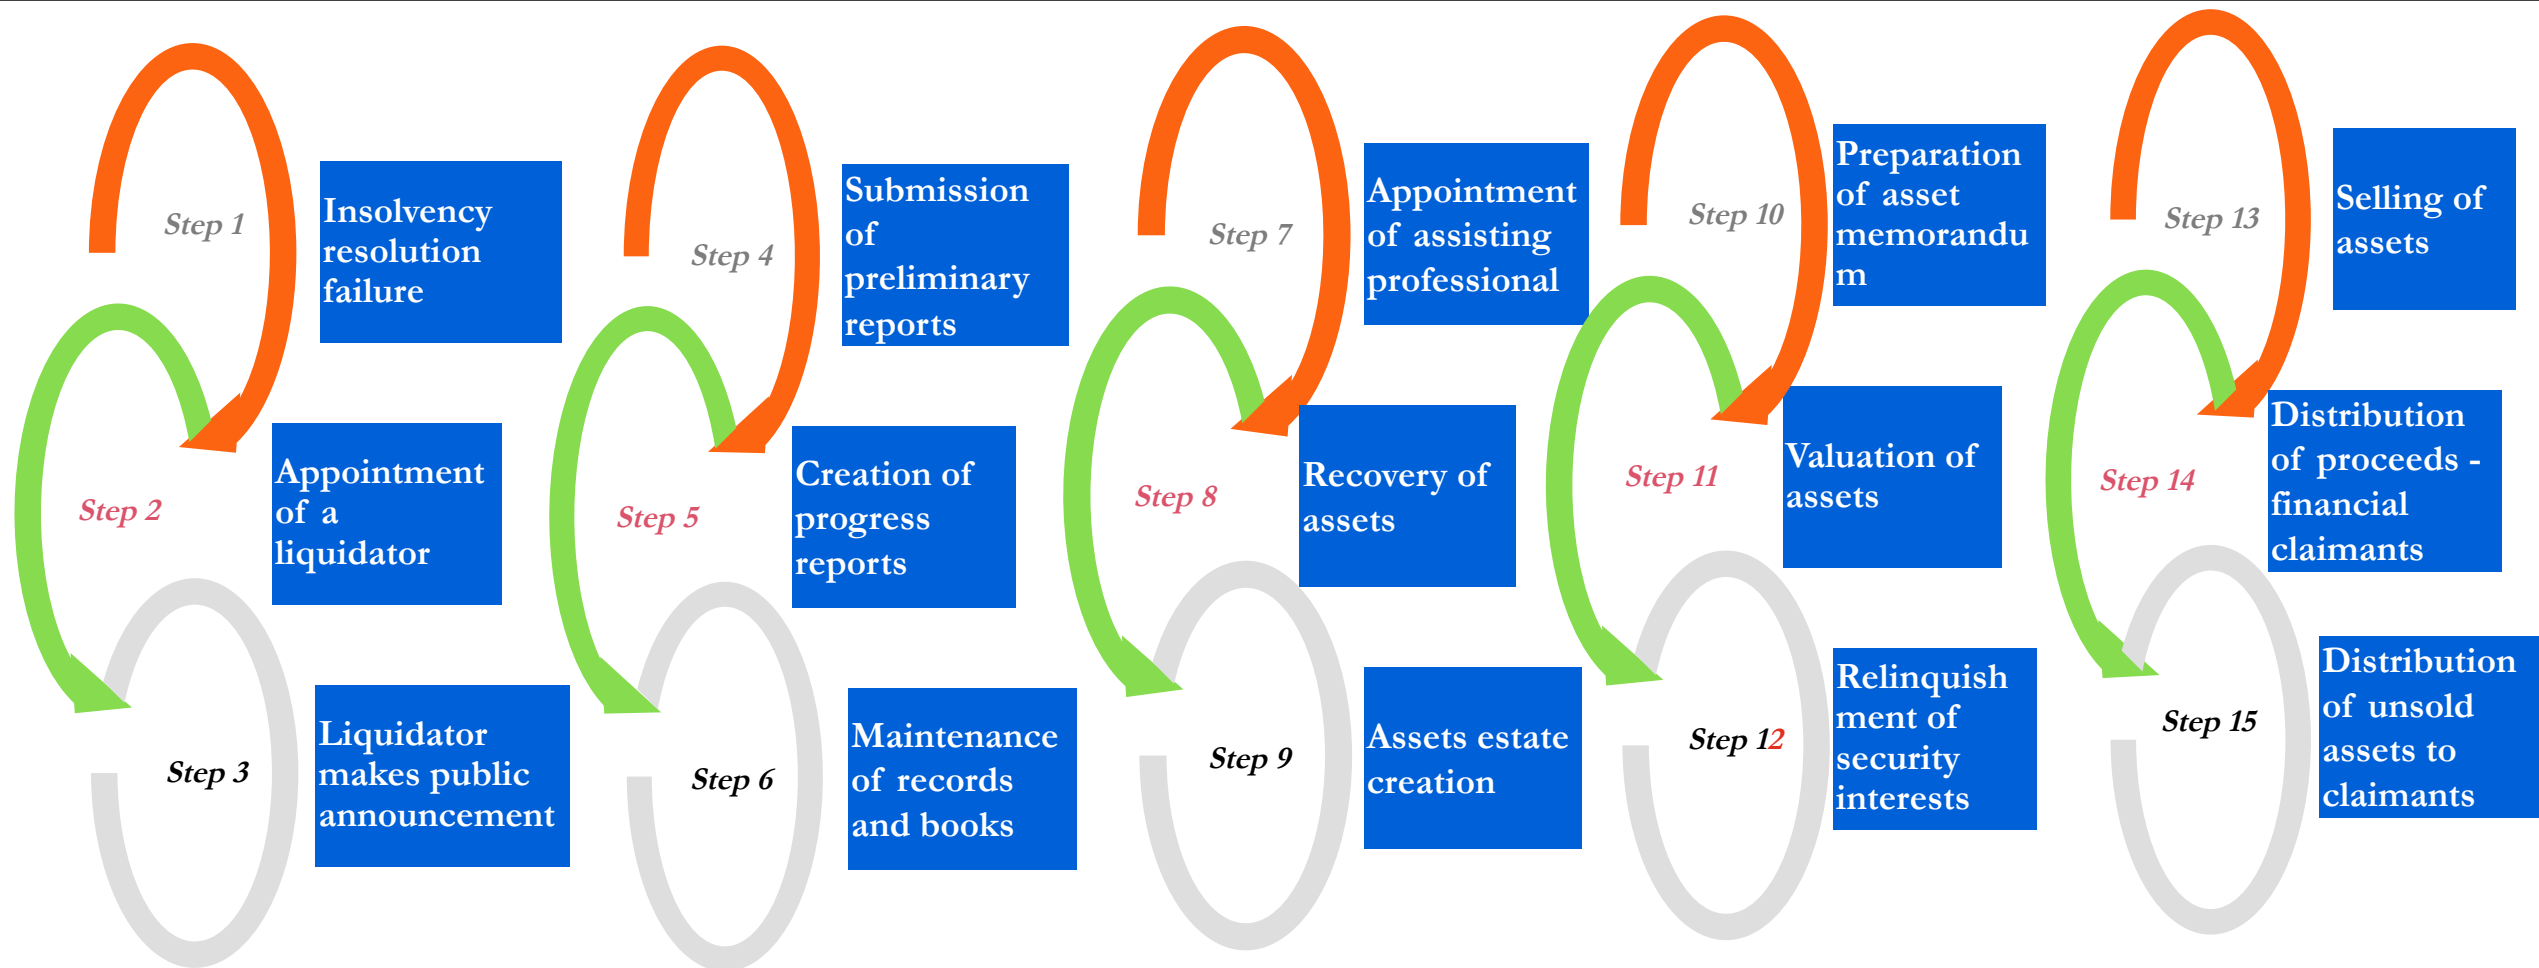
Step 1

Insolvency resolution failure

Step 2

Appointment of a liquidator

Step 3

Liquidator makes public announcement

Step 4

Submission of preliminary reports

Step 5

Creation of progress reports

Step 6

Maintenance of records and books

Step 7

Appointment of assisting professional

Step 8

Recovery of assets

Step 9

Assets estate creation

Step 10

Preparation of asset memorandu m

Step 11

Valuation of assets

Step 12

Relinquish ment of security interests

Step 13

Selling of assets

Step 14

Distribution of proceeds - financial claimants

Step 15

Distribution of unsold assets to claimants